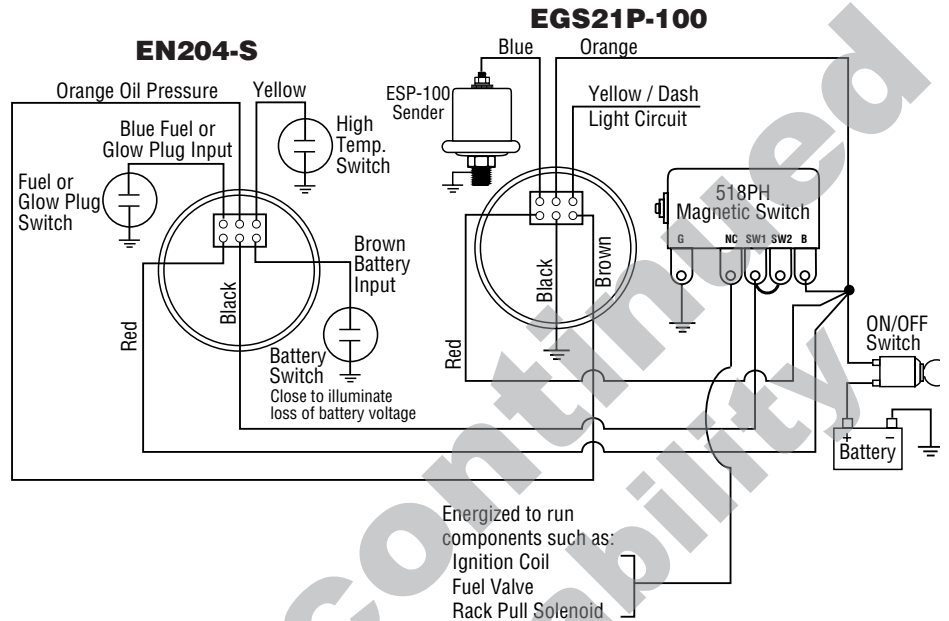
EN204-S

EGS21P-100

Orange Oil Pressure

Yellow

Blue Fuel or Glow Plug Input

High Temp. Switch

Fuel or Glow Plug Switch

Black

Red

Brown Battery Input

Battery Switch

Close to illuminate loss of battery voltage

Blue

Orange

ESP-100 Sender

Yellow / Dash Light Circuit

Black

Brown

Red

518PH Magnetic Switch

G

NC

SW1

SW2

B

ON/OFF Switch

+

–

Battery

Energized to run components such as:
Ignition Coil
Fuel Valve
Rack Pull Solenoid

continued
ability